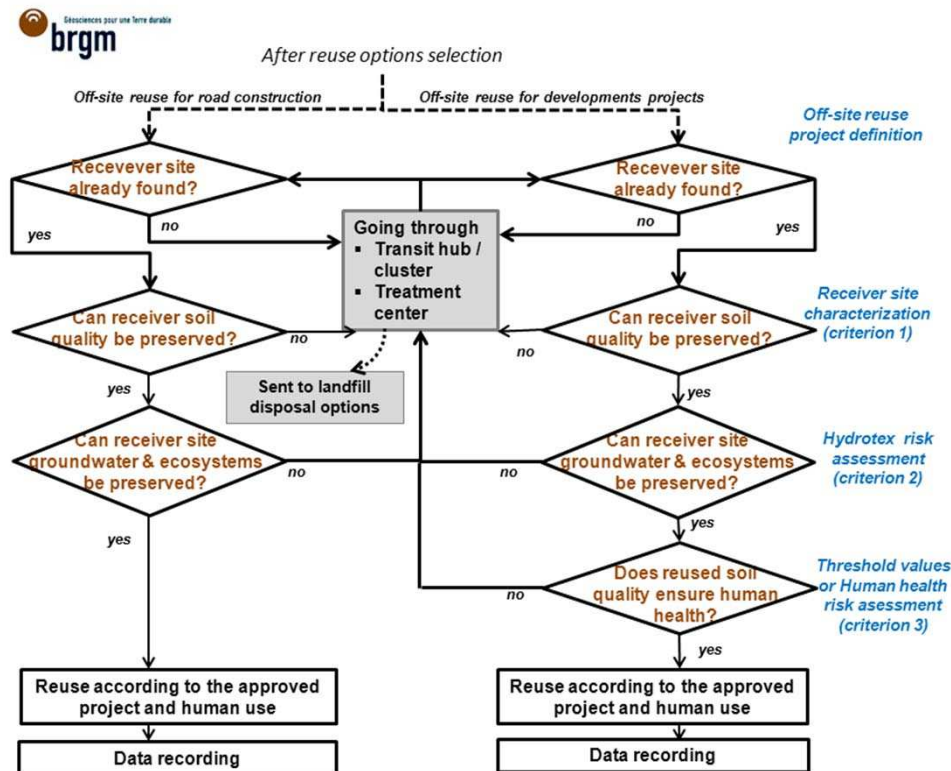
Géosciences pour une Terre durable
brgm

After reuse options selection

Off-site reuse for road construction

Off-site reuse for developments projects

Off-site reuse project definition

Recevever site already found?

Recevever site already found?

no

no

yes

yes

Going through
▪ Transit hub / cluster
▪ Treatment center

Receiver site characterization (criterion 1)

Can receiver soil quality be preserved?

no

Can receiver soil quality be preserved?

no

yes

Sent to landfill disposal options

yes

Can receiver site groundwater & ecosystems be preserved?

no

Hydrotex risk assessment (criterion 2)

no

Can receiver site groundwater & ecosystems be preserved?

yes

yes

Threshold values or Human health risk asessment (criterion 3)

no

Does reused soil quality ensure human health?

yes

Reuse according to the approved project and human use

Reuse according to the approved project and human use

Data recording

Data recording